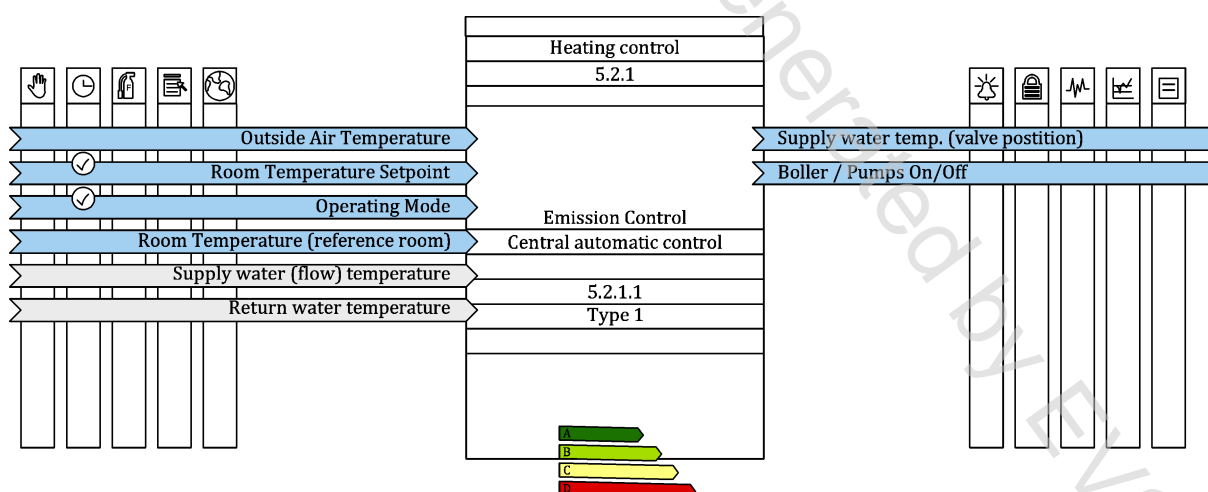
Heating control
5.2.1

Outside Air Temperature
Room Temperature Setpoint
Operating Mode
Room Temperature (reference room)
Supply water (flow) temperature
Return water temperature

Emission Control
Central automatic control
5.2.1.1
Type 1

A
B
C
D

Supply water temp. (valve postition)
Boller / Pumps On/Off

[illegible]nerated by Ev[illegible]